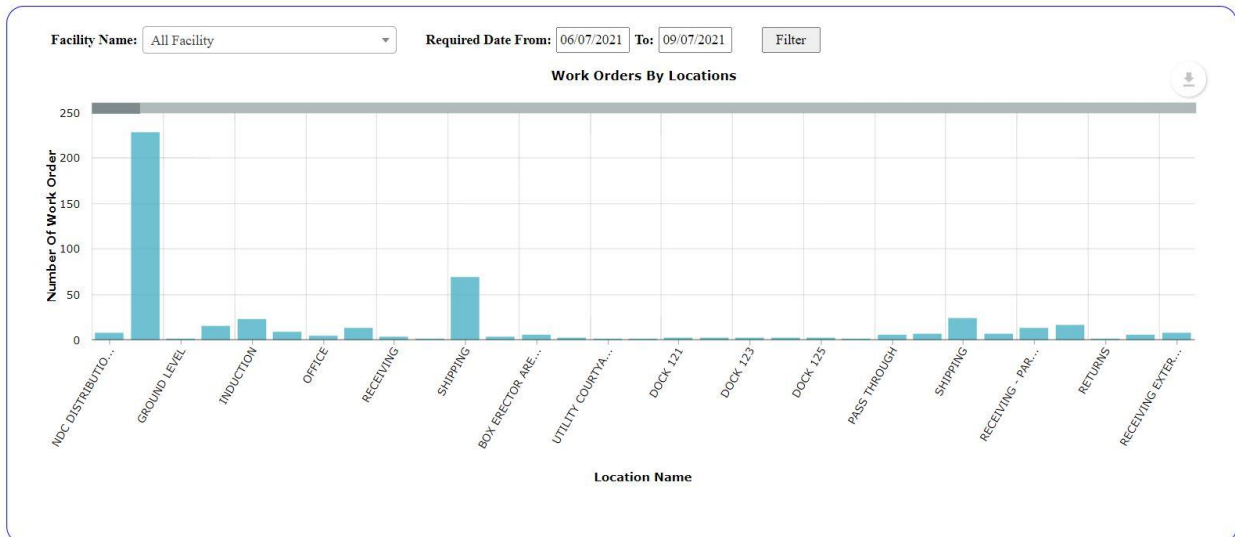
Facility Name: All Facility

Required Date From: 06/07/2021 To: 09/07/2021

Filter

Work Orders By Locations

250
200
150
100
50
0

Number Of Work Order

NDC DISTRIBUTIO...
GROUND LEVEL
INDUCTION
OFFICE
RECEIVING
SHIPPING
BOX ERECTOR ARE...
UTILITY COURTYA...
DOCK 121
DOCK 123
DOCK 125
PASS THROUGH
SHIPPING
RECEIVING - PAR...
RETURNS
RECEIVING EXTER...

Location Name